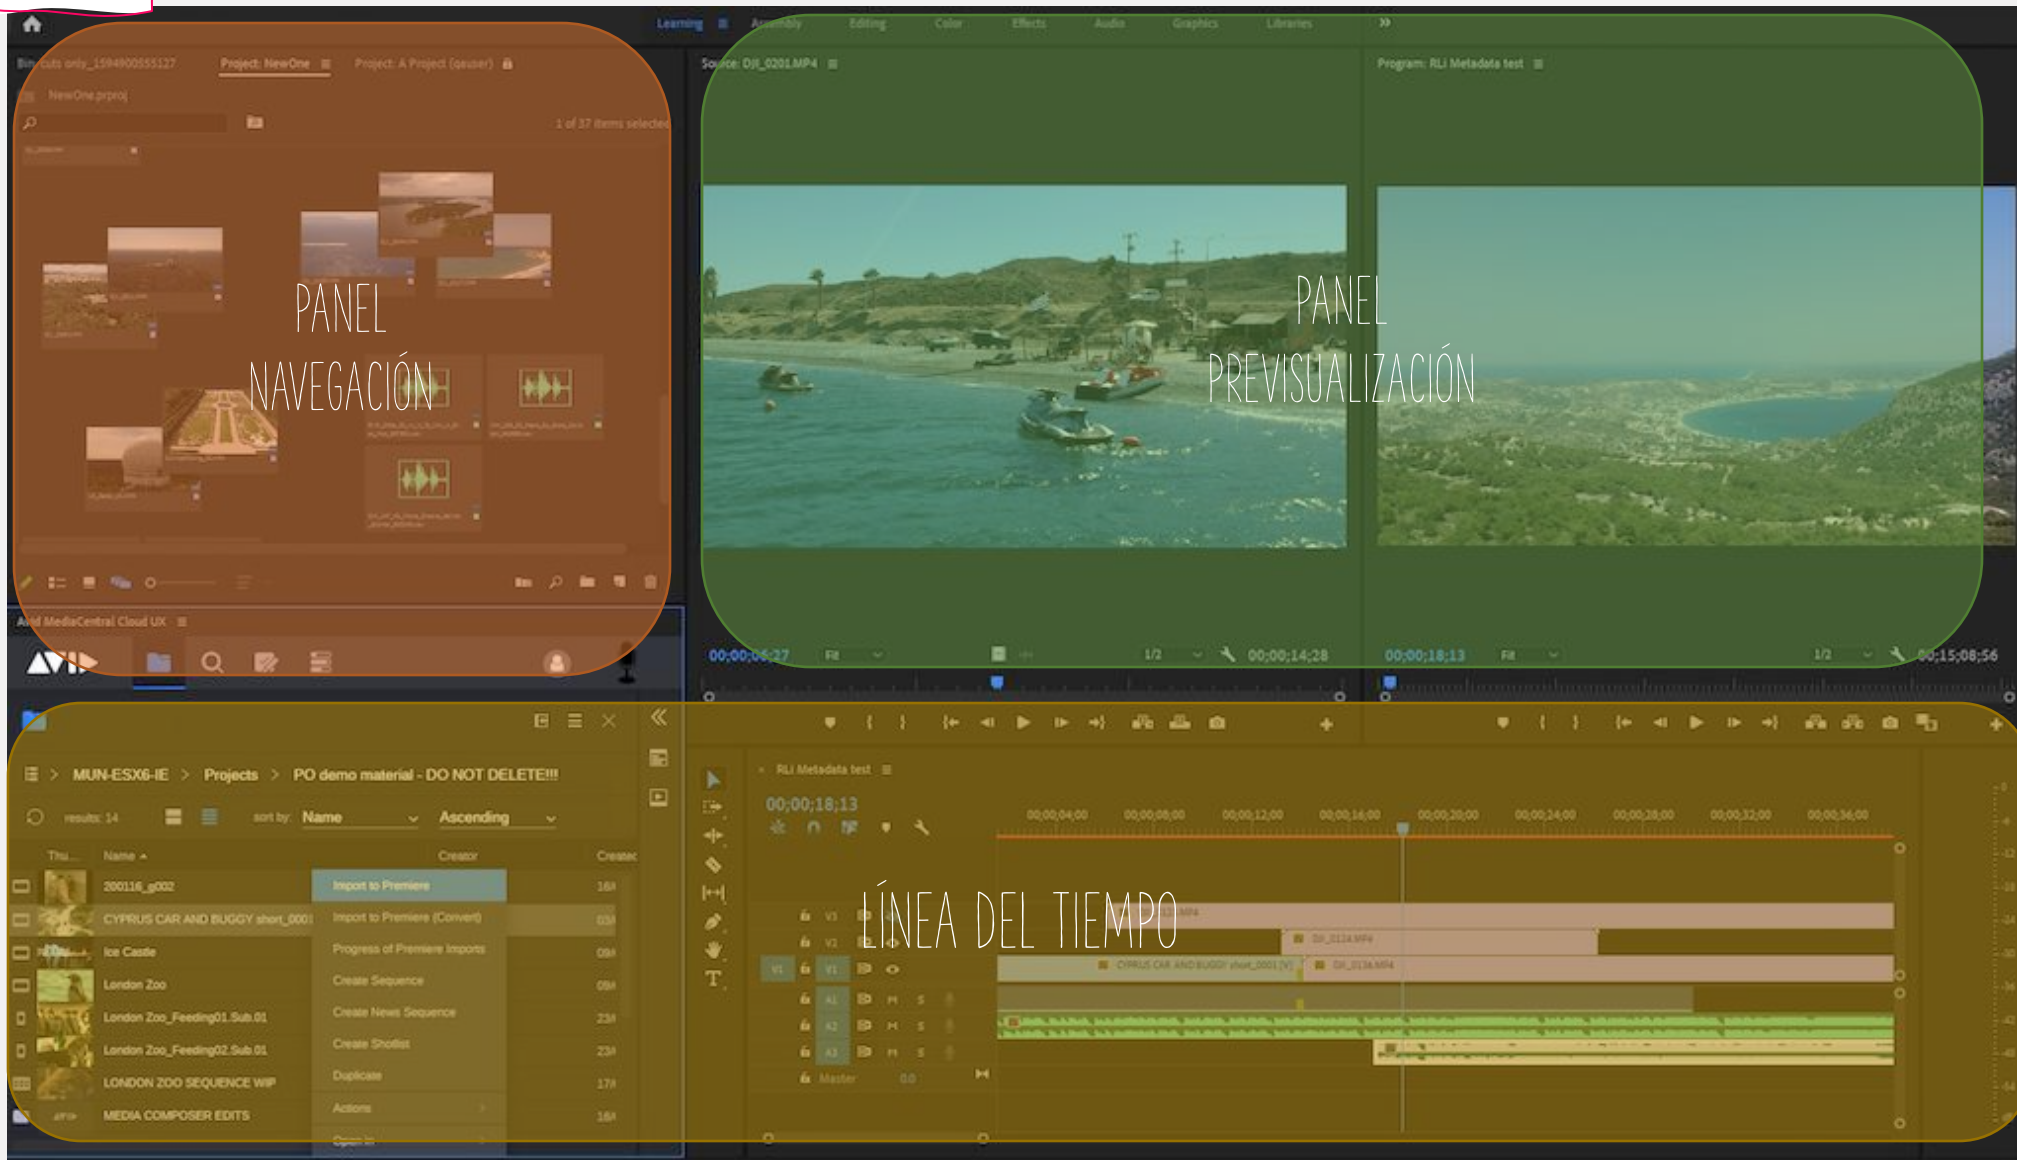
Learning Assembly Editing Color Effects Audio Graphics Libraries

Bin: cuts only_1594900555127 Project: NewOne Project: A Project (geuser)

NewOne.prproj

1 of 37 items selected

PANEL NAVEGACIÓN

Source: DJI_0201.MP4

Program: RLI Metadata test

PANEL PREVISUALIZACIÓN

Avid MediaCentral Cloud UX

00;00;04;27 Fit 1/2 00;00;14;28

00;00;18;13 Fit 1/2 00;15;08;56

MUN-ESX6-IE > Projects > PO demo material - DO NOT DELETE!!!

results: 14 sort by: Name Ascending

Thu... Name Creator Created

200116_g002

CYPRUS CAR AND BUGGY short_0001

Ice Castle

London Zoo

London Zoo_Feeding01.Sub.01

London Zoo_Feeding02.Sub.01

LONDON ZOO SEQUENCE WIP

MEDIA COMPOSER EDITS

Import to Premiere

Import to Premiere (Convert)

Progress of Premiere Imports

Create Sequence

Create News Sequence

Create Shotlist

Duplicate

Actions

Open in

RLI Metadata test

00;00;18;13

00;00;04;00 00;00;08;00 00;00;12;00 00;00;16;00 00;00;20;00 00;00;24;00 00;00;28;00 00;00;32;00 00;00;36;00

LÍNEA DEL TIEMPO

V3 V2 V1 A1 A2 A3 Master 0.0

DJI_0124.MP4

CYPRUS CAR AND BUGGY short_0001 [V]

DJI_0136.MP4